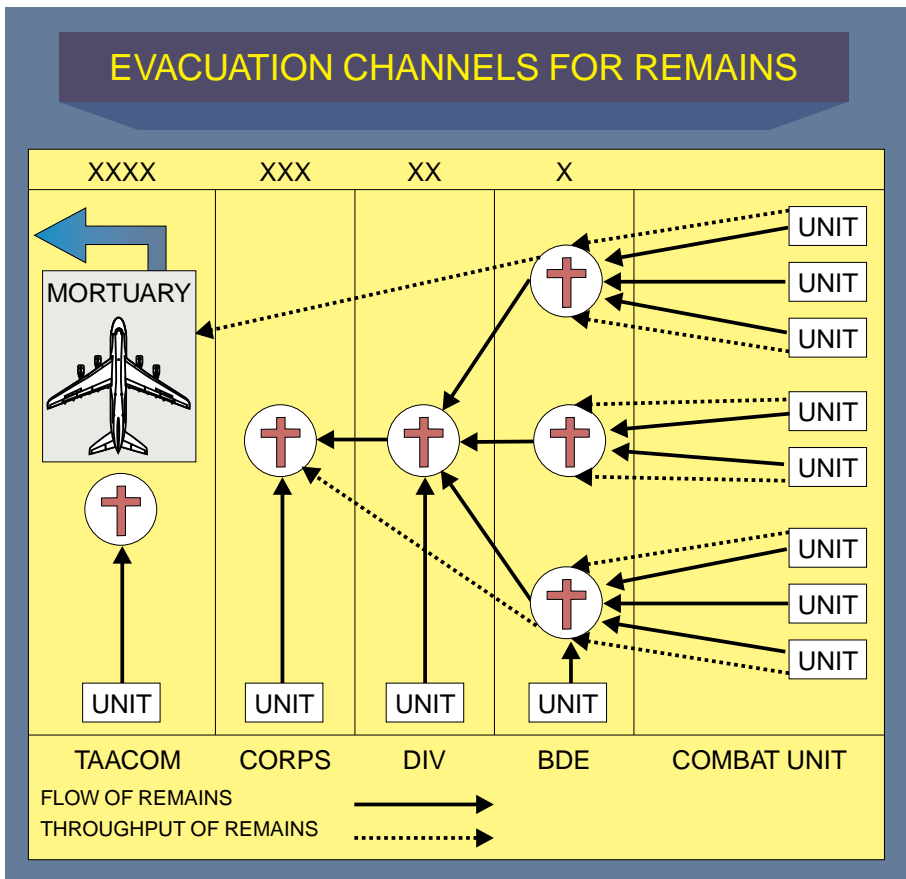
EVACUATION CHANNELS FOR REMAINS

| XXXX | XXX | XX | X | |
|---|---|---|---|---|

MORTUARY

UNIT
UNIT
UNIT
UNIT
UNIT
UNIT
UNIT
UNIT

UNIT UNIT UNIT UNIT

| TAACOM | CORPS | DIV | BDE | COMBAT UNIT |
|---|---|---|---|---|

FLOW OF REMAINS
THROUGHPUT OF REMAINS